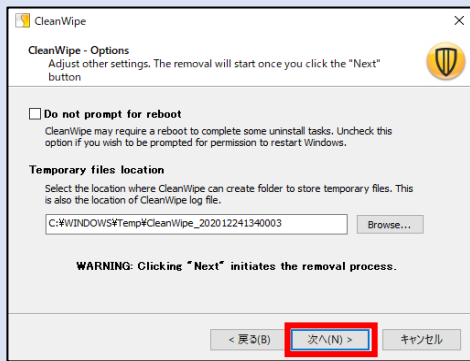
CleanWipe

CleanWipe - Options
Adjust other settings. The removal will start once you click the "Next" button

Do not prompt for reboot
CleanWipe may require a reboot to complete some uninstall tasks. Uncheck this option if you wish to be prompted for permission to restart Windows.

Temporary files location
Select the location where CleanWipe can create folder to store temporary files. This is also the location of CleanWipe log file.

C:¥WINDOWS¥Temp¥CleanWipe_202012241340003

Browse...

WARNING: Clicking "Next" initiates the removal process.

< 戻る(B)
次へ(N) >
キャンセル